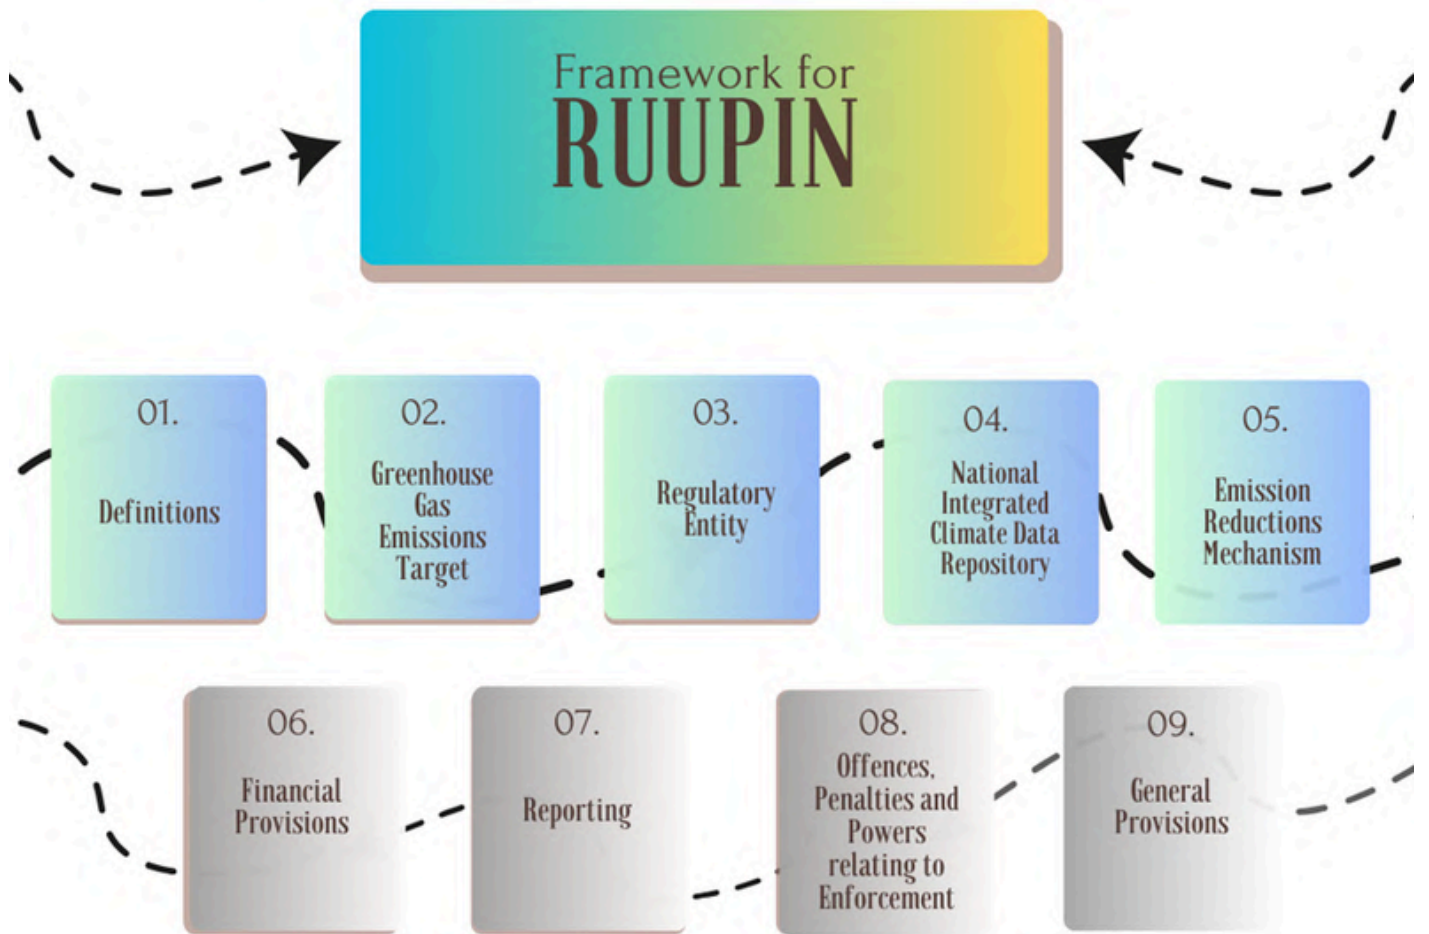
Framework for
RUUPIN

01.
Definitions

02.
Greenhouse Gas Emissions Target

03.
Regulatory Entity

04.
National Integrated Climate Data Repository

05.
Emission Reductions Mechanism

06.
Financial Provisions

07.
Reporting

08.
Offences, Penalties and Powers relating to Enforcement

09.
General Provisions